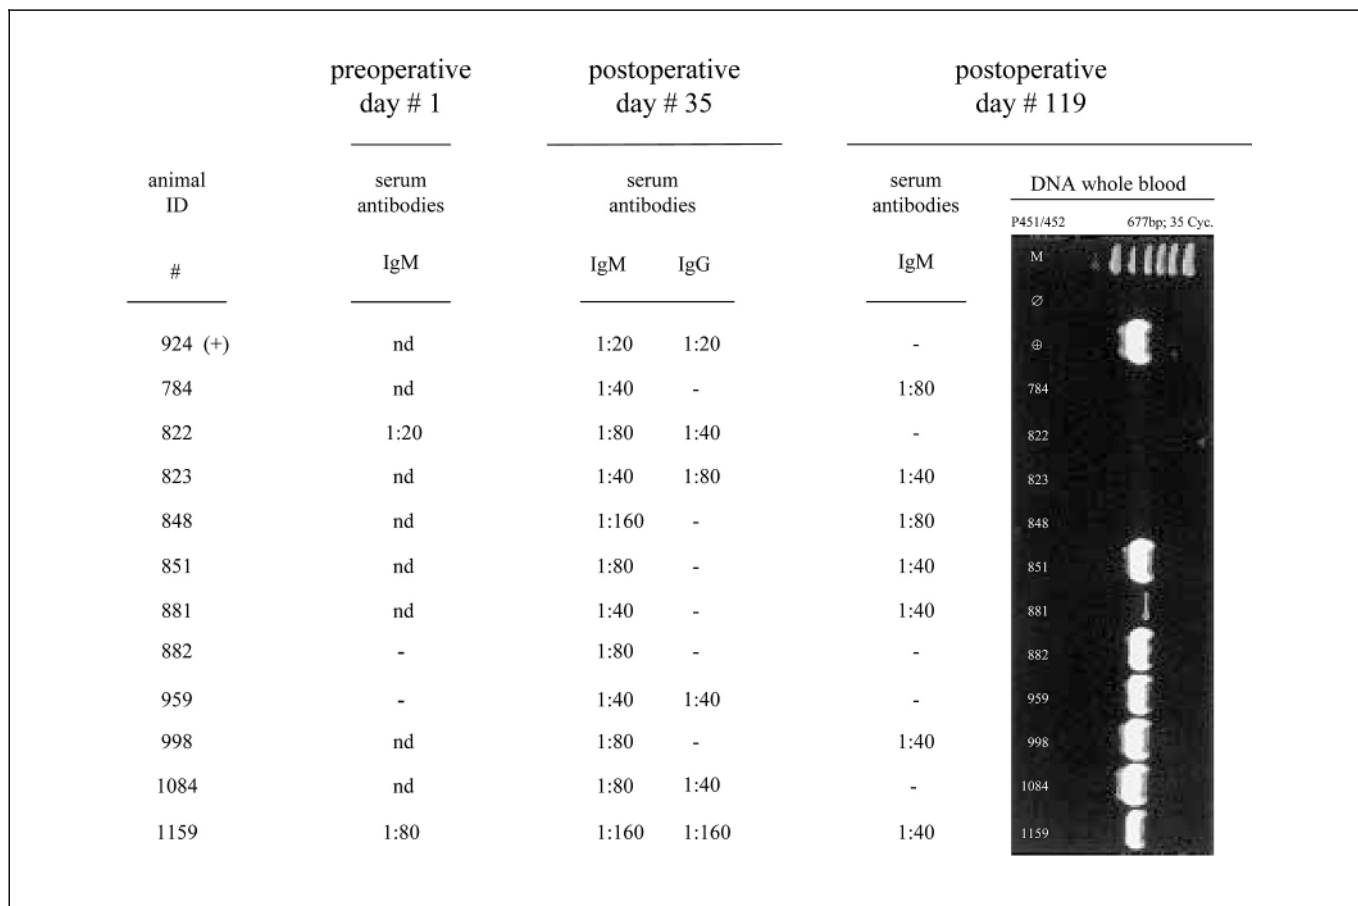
| animal ID # | preoperative day # 1 serum antibodies IgM | postoperative day # 35 serum antibodies IgM | postoperative day # 35 serum antibodies IgG | postoperative day # 119 serum antibodies IgM | DNA whole blood P451/452 677bp; 35 Cyc. |
|---|---|---|---|---|---|
| | | | | | M |
| | | | | | ∅ |
| 924 (+) | nd | 1:20 | 1:20 | - | ⊕ |
| 784 | nd | 1:40 | - | 1:80 | 784 |
| 822 | 1:20 | 1:80 | 1:40 | - | 822 |
| 823 | nd | 1:40 | 1:80 | 1:40 | 823 |
| 848 | nd | 1:160 | - | 1:80 | 848 |
| 851 | nd | 1:80 | - | 1:40 | 851 |
| 881 | nd | 1:40 | - | 1:40 | 881 |
| 882 | - | 1:80 | - | - | 882 |
| 959 | - | 1:40 | 1:40 | - | 959 |
| 998 | nd | 1:80 | - | 1:40 | 998 |
| 1084 | nd | 1:80 | 1:40 | - | 1084 |
| 1159 | 1:80 | 1:160 | 1:160 | 1:40 | 1159 |